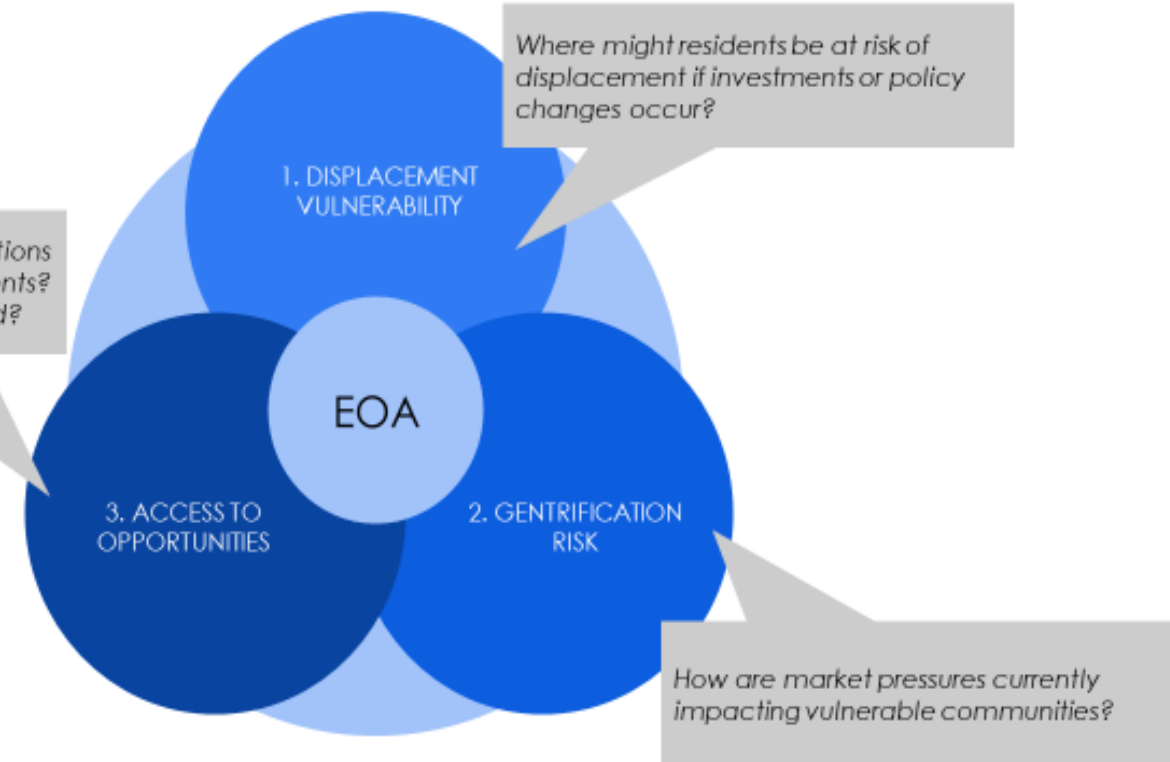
Where might residents be at risk of displacement if investments or policy changes occur?

1. DISPLACEMENT VULNERABILITY

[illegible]tions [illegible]nts? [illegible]d?

EOA

3. ACCESS TO OPPORTUNITIES

2. GENTRIFICATION RISK

How are market pressures currently impacting vulnerable communities?